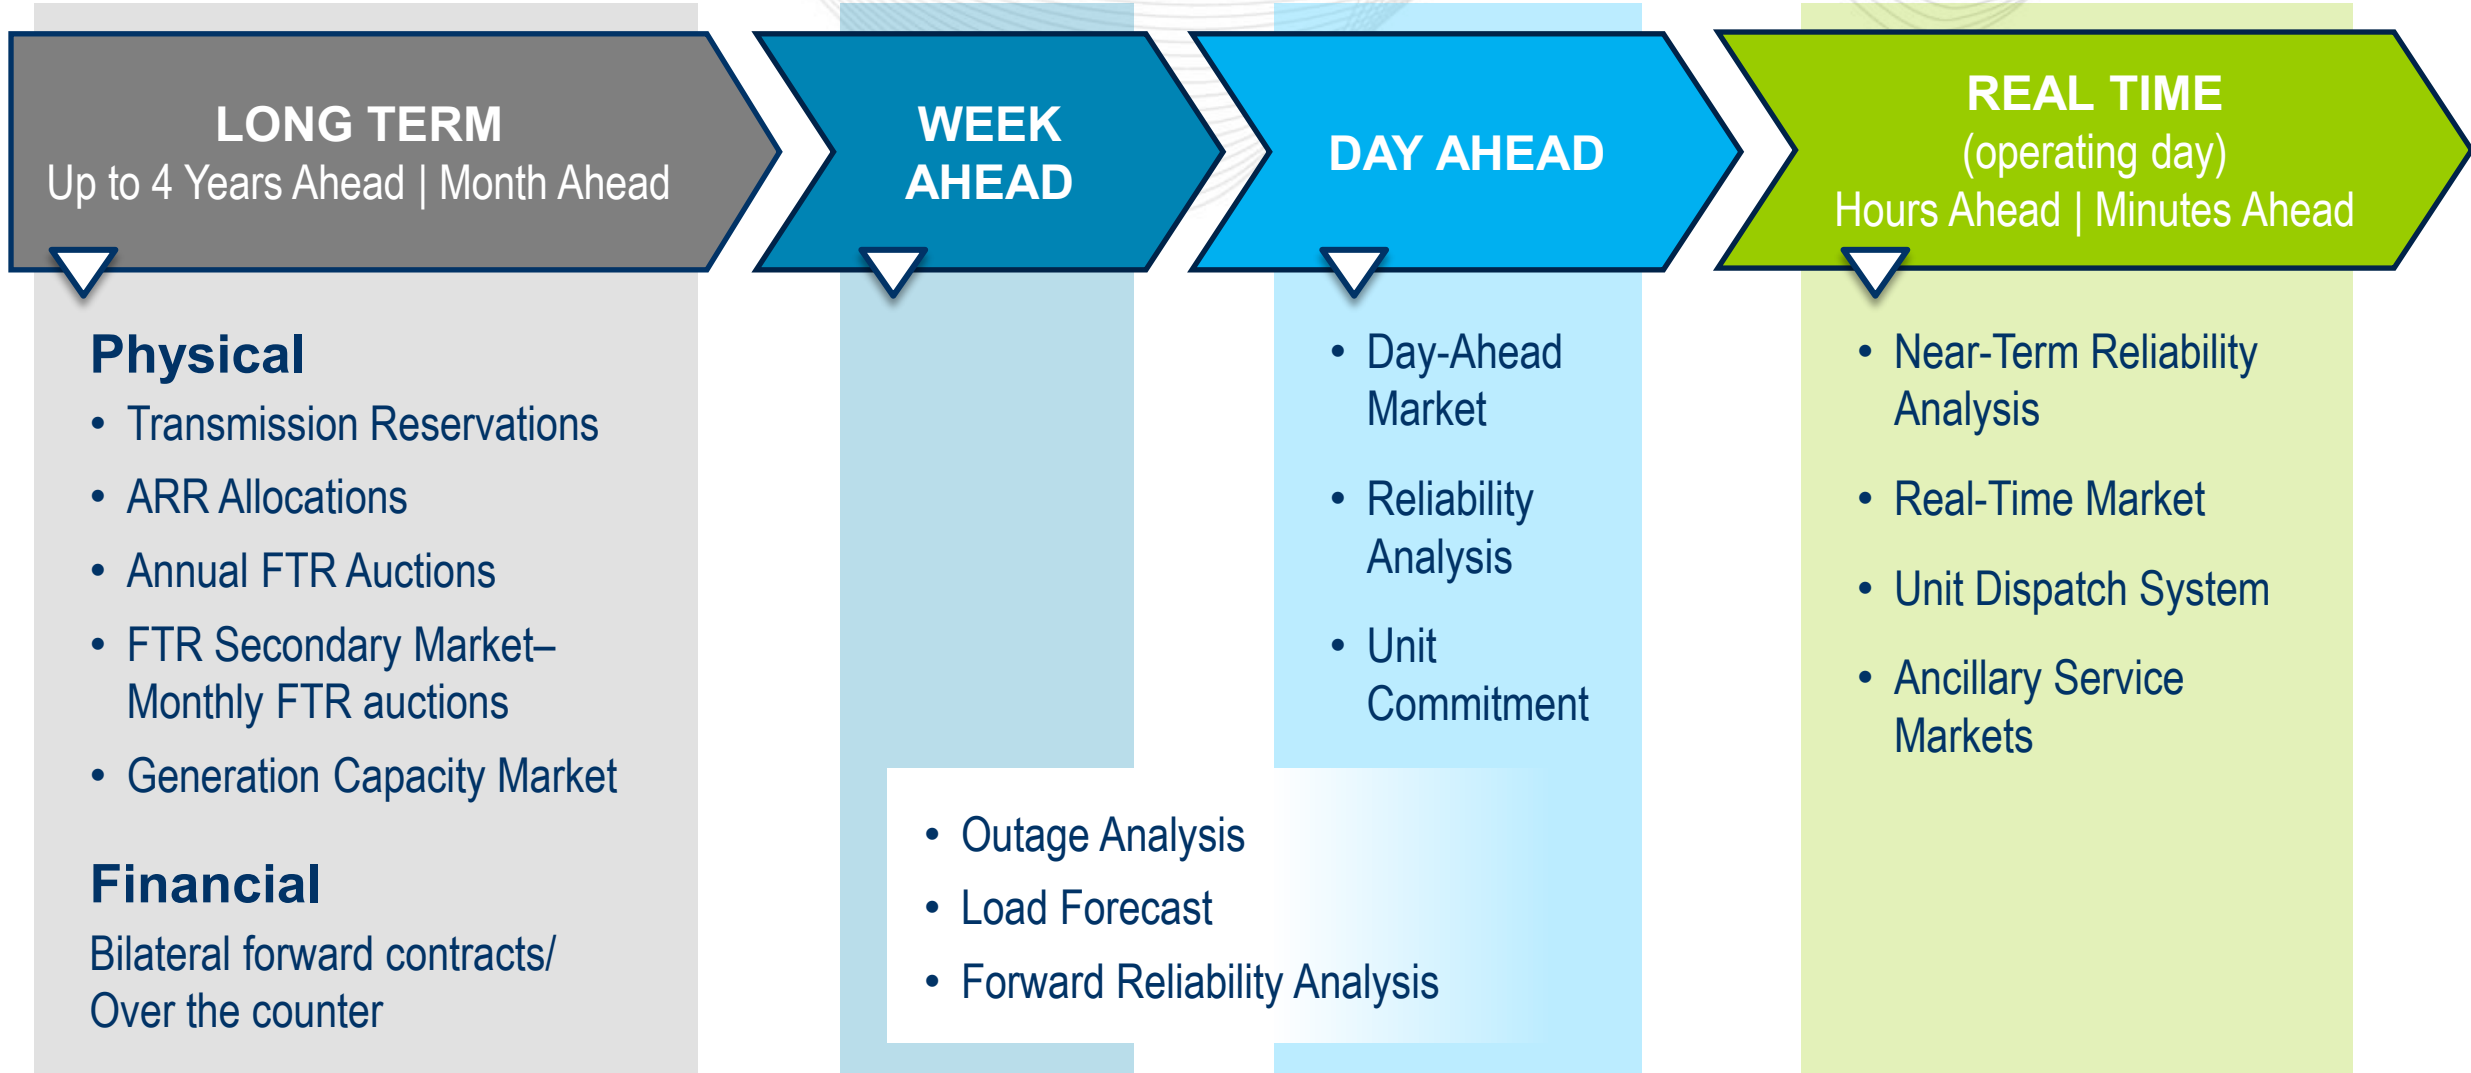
LONG TERM
Up to 4 Years Ahead | Month Ahead

WEEK AHEAD

DAY AHEAD

REAL TIME
(operating day)
Hours Ahead | Minutes Ahead

Physical
• Transmission Reservations
• ARR Allocations
• Annual FTR Auctions
• FTR Secondary Market–Monthly FTR auctions
• Generation Capacity Market

Financial
Bilateral forward contracts/ Over the counter

• Outage Analysis
• Load Forecast
• Forward Reliability Analysis

• Day-Ahead Market
• Reliability Analysis
• Unit Commitment

• Near-Term Reliability Analysis
• Real-Time Market
• Unit Dispatch System
• Ancillary Service Markets